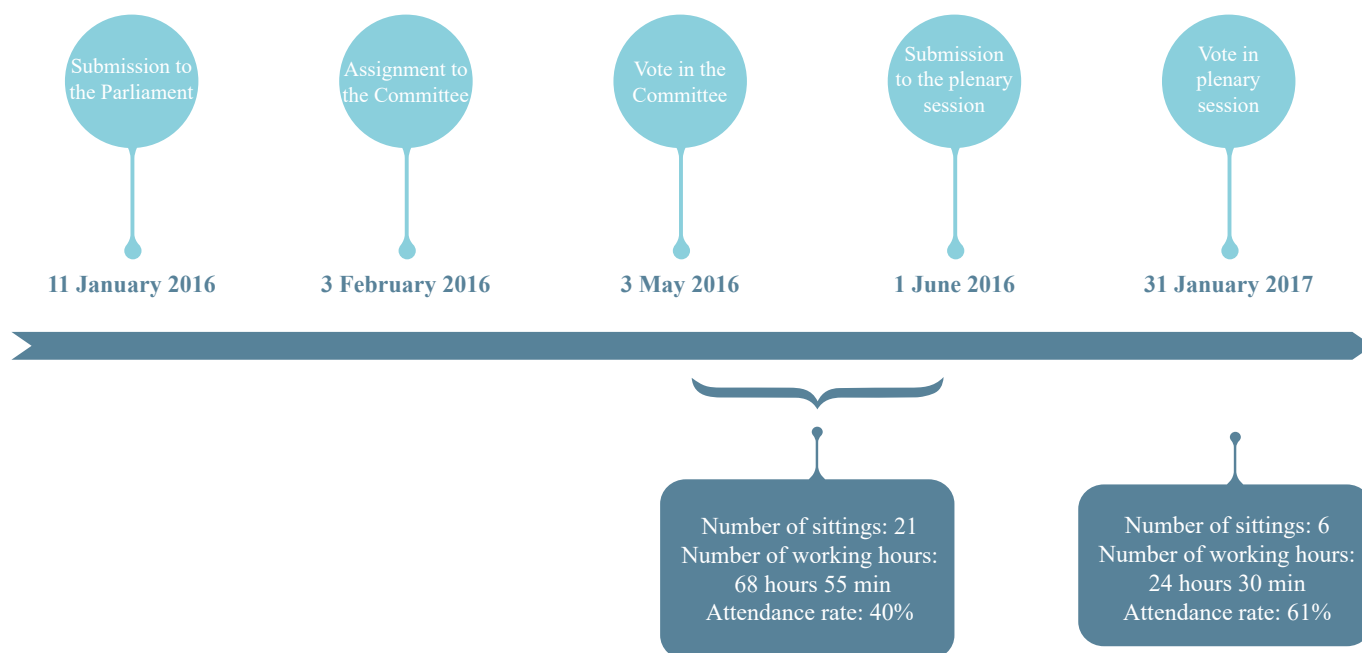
Submission to the Parliament

Assignment to the Committee

Vote in the Committee

Submission to the plenary session

Vote in plenary session

11 January 2016

3 February 2016

3 May 2016

1 June 2016

31 January 2017

Number of sittings: 21
Number of working hours: 68 hours 55 min
Attendance rate: 40%

Number of sittings: 6
Number of working hours: 24 hours 30 min
Attendance rate: 61%